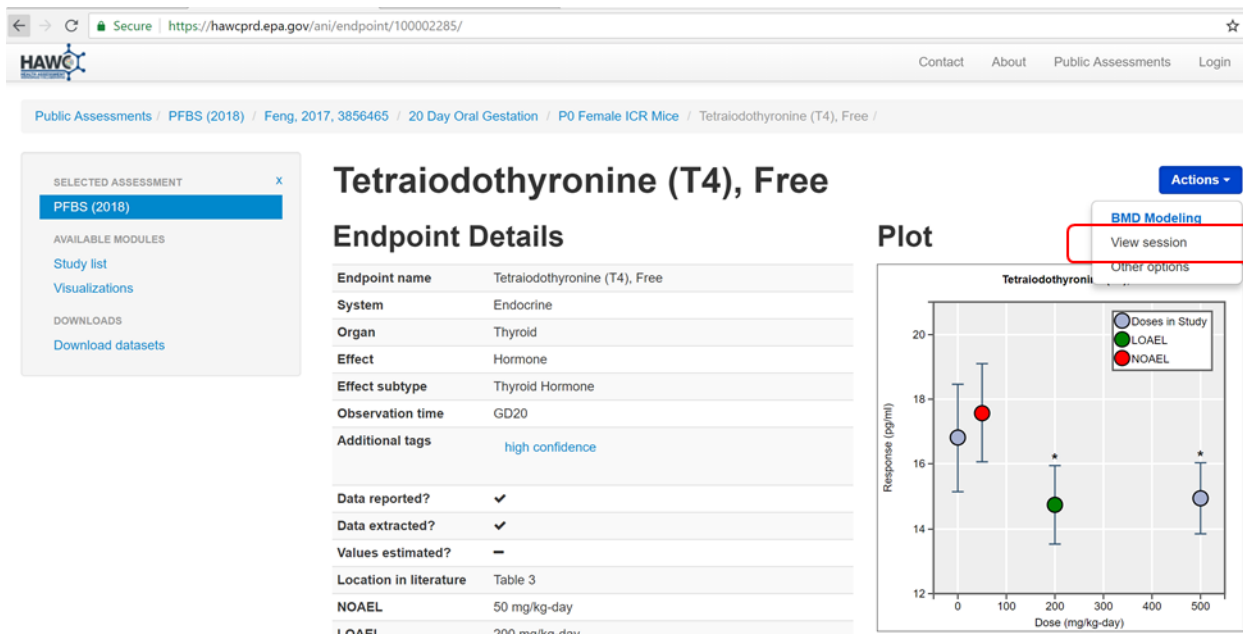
Secure https://hawcprd.epa.gov/ani/endpoint/100002285/

HAWC

Contact About Public Assessments Login

Public Assessments / PFBS (2018) / Feng, 2017, 3856465 / 20 Day Oral Gestation / P0 Female ICR Mice / Tetraiodothyronine (T4), Free /

SELECTED ASSESSMENT x
PFBS (2018)

AVAILABLE MODULES
Study list
Visualizations

DOWNLOADS
Download datasets

Tetraiodothyronine (T4), Free

Actions

BMD Modeling
View session
Other options

Endpoint Details

| Endpoint name | Tetraiodothyronine (T4), Free |
|---|---|
| System | Endocrine |
| Organ | Thyroid |
| Effect | Hormone |
| Effect subtype | Thyroid Hormone |
| Observation time | GD20 |
| Additional tags | high confidence |
| Data reported? | ✔ |
| Data extracted? | ✔ |
| Values estimated? | — |
| Location in literature | Table 3 |
| NOAEL | 50 mg/kg-day |
| LOAEL | 200 mg/kg-day |

Plot

Tetraiodothyronin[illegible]

Doses in Study
LOAEL
NOAEL

Response (pg/ml)

20
18
16
14
12

*
*

0 100 200 300 400 500

Dose (mg/kg-day)